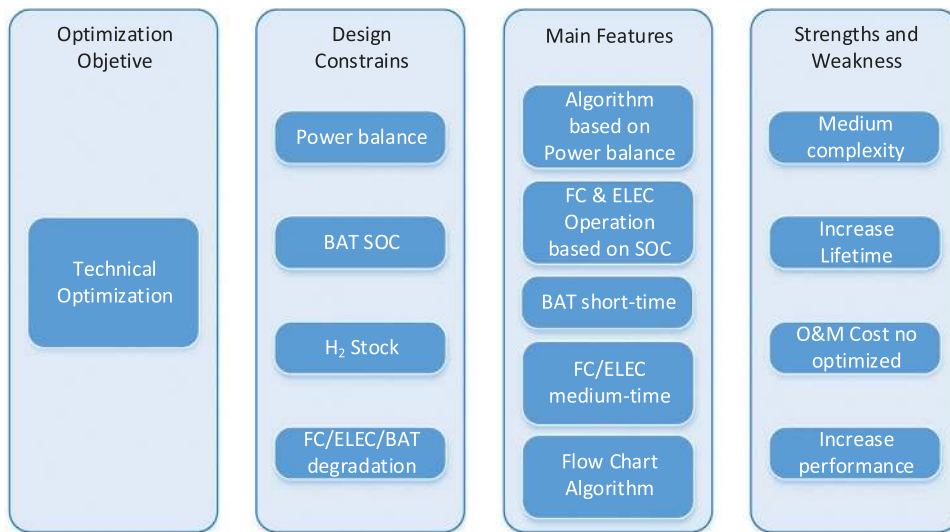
Optimization Objetive

Technical Optimization

Design Constrains

Power balance

BAT SOC

$H_2$ Stock

FC/ELEC/BAT degradation

Main Features

Algorithm based on Power balance

FC & ELEC Operation based on SOC

BAT short-time

FC/ELEC medium-time

Flow Chart Algorithm

Strengths and Weakness

Medium complexity

Increase Lifetime

O&M Cost no optimized

Increase performance